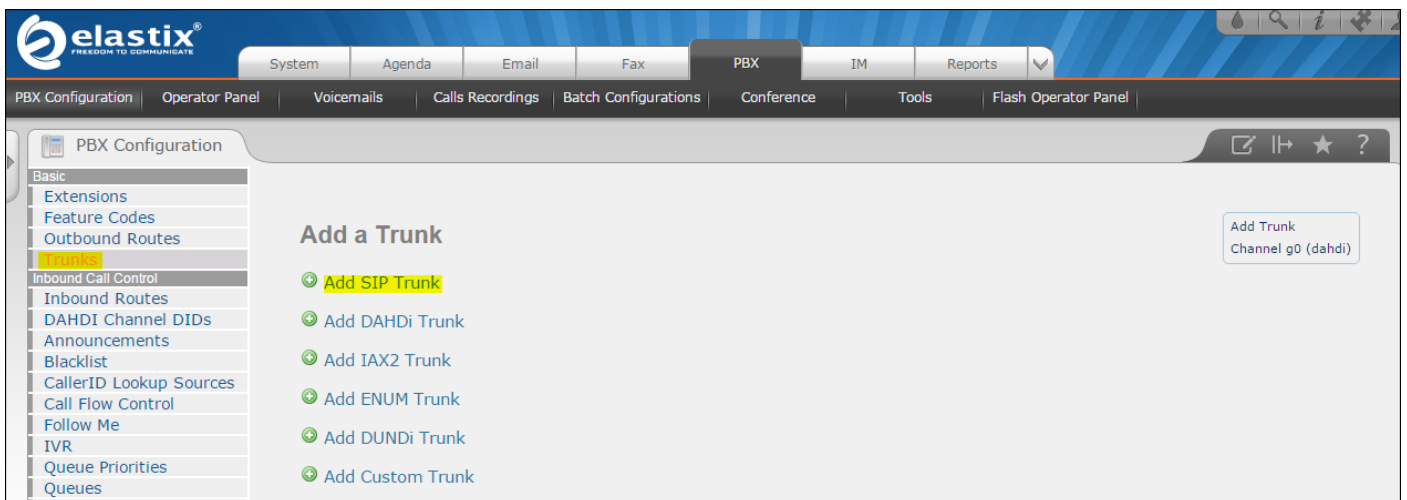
elastix®
FREEDOM TO COMMUNICATE

System | Agenda | Email | Fax | PBX | IM | Reports

PBX Configuration | Operator Panel | Voicemails | Calls Recordings | Batch Configurations | Conference | Tools | Flash Operator Panel

PBX Configuration

Basic
Extensions
Feature Codes
Outbound Routes
Trunks
Inbound Call Control
Inbound Routes
DAHDI Channel DIDs
Announcements
Blacklist
CallerID Lookup Sources
Call Flow Control
Follow Me
IVR
Queue Priorities
Queues

Add a Trunk

Add SIP Trunk

Add DAHDi Trunk

Add IAX2 Trunk

Add ENUM Trunk

Add DUNDi Trunk

Add Custom Trunk

Add Trunk
Channel g0 (dahdi)